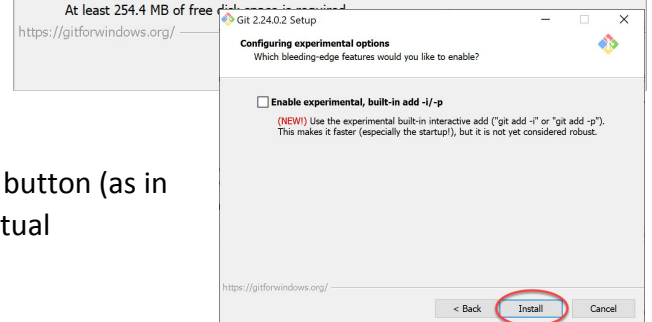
At least 254.4 MB of free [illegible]
https://gitforwindows.org/

Git 2.24.0.2 Setup

Configuring experimental options
Which bleeding-edge features would you like to enable?

Enable experimental, built-in add -i/-p

(NEW!) Use the experimental built-in interactive add ("git add -i" or "git add -p"). This makes it faster (especially the startup!), but it is not yet considered robust.

button (as in
tual

https://gitforwindows.org/

< Back Install Cancel